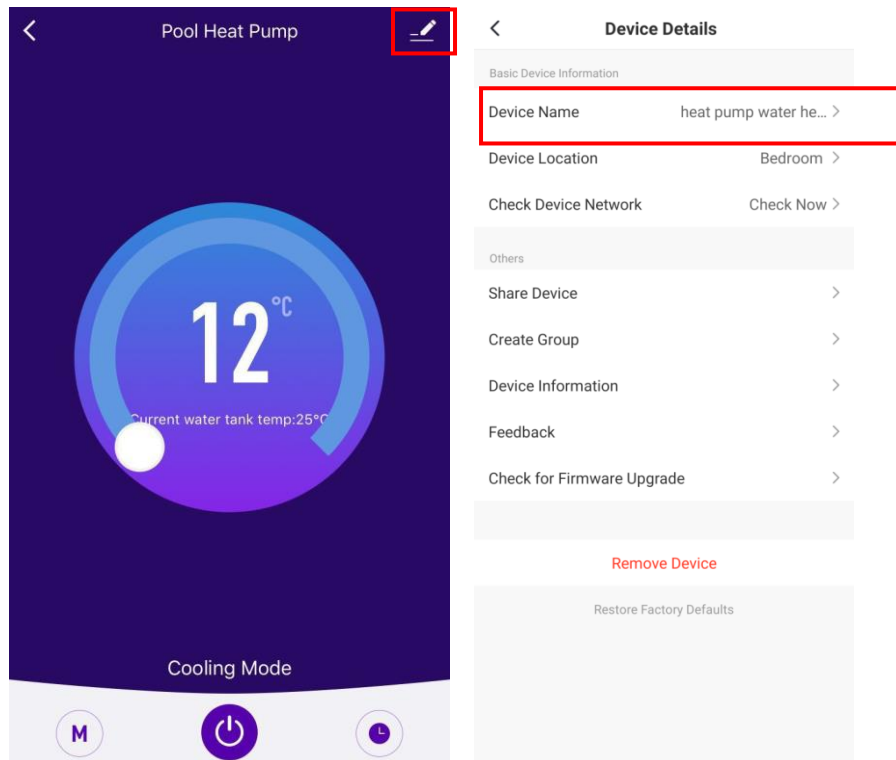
Pool Heat Pump

12 °C

Current water tank temp:25°C

Cooling Mode

M

Device Details

Basic Device Information

Device Name heat pump water he...

Device Location Bedroom

Check Device Network Check Now

Others

Share Device

Create Group

Device Information

Feedback

Check for Firmware Upgrade

Remove Device

Restore Factory Defaults